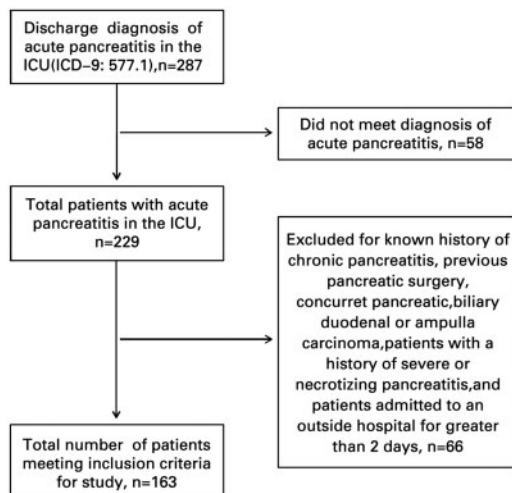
Discharge diagnosis of acute pancreatitis in the ICU(ICD–9: 577.1),n=287

Did not meet diagnosis of acute pancreatitis, n=58

Total patients with acute pancreatitis in the ICU, n=229

Excluded for known history of chronic pancreatitis, previous pancreatic surgery, concurret pancreatic,biliary duodenal or ampulla carcinoma,patients with a history of severe or necrotizing pancreatitis,and patients admitted to an outside hospital for greater than 2 days, n=66

Total number of patients meeting inclusion criteria for study, n=163